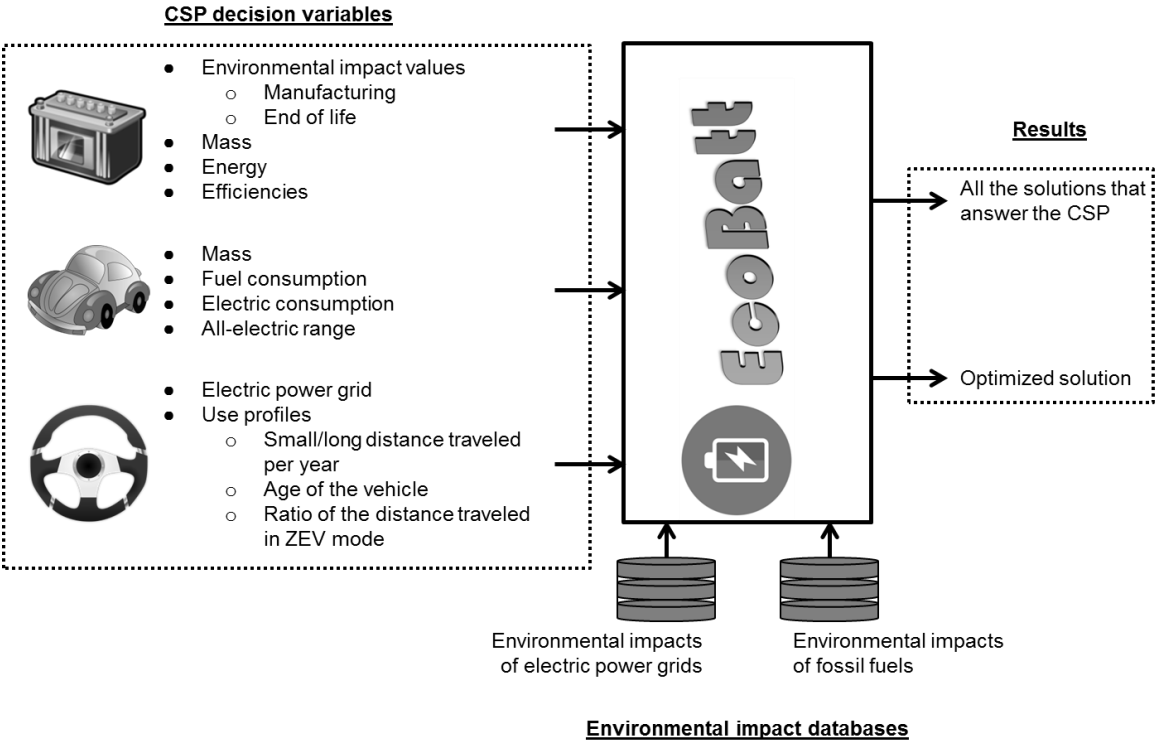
CSP decision variables

- Environmental impact values
  - Manufacturing
  - End of life
- Mass
- Energy
- Efficiencies

- Mass
- Fuel consumption
- Electric consumption
- All-electric range

- Electric power grid
- Use profiles
  - Small/long distance traveled per year
  - Age of the vehicle
  - Ratio of the distance traveled in ZEV mode

EcoBatt

Results

All the solutions that answer the CSP

Optimized solution

Environmental impacts of electric power grids

Environmental impacts of fossil fuels

Environmental impact databases